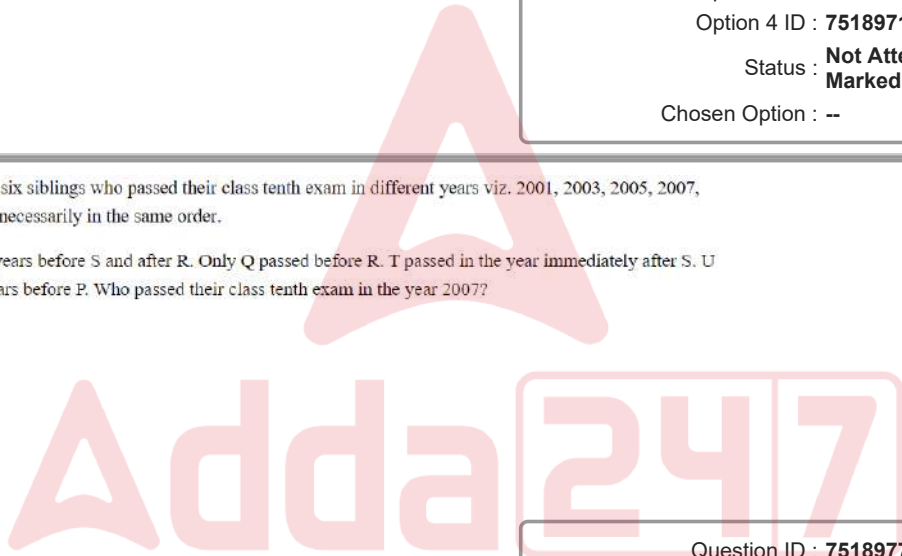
Option 4 ID : 7518971

Status : Not Atte Marked

Chosen Option : --

six siblings who passed their class tenth exam in different years viz. 2001, 2003, 2005, 2007, necessarily in the same order.

years before S and after R. Only Q passed before R. T passed in the year immediately after S. U ars before P. Who passed their class tenth exam in the year 2007?

Adda247

Question ID : 7518977